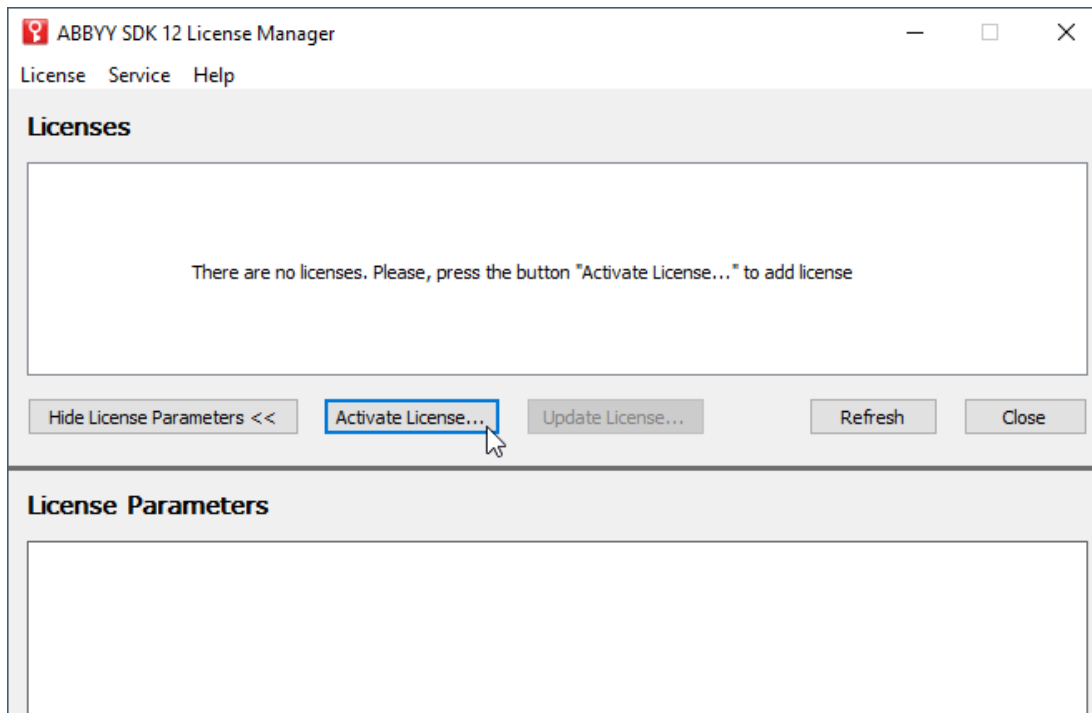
ABBYY SDK 12 License Manager

License Service Help

Licenses

There are no licenses. Please, press the button "Activate License..." to add license

Hide License Parameters <<

Activate License...

Update License...

Refresh

Close

License Parameters